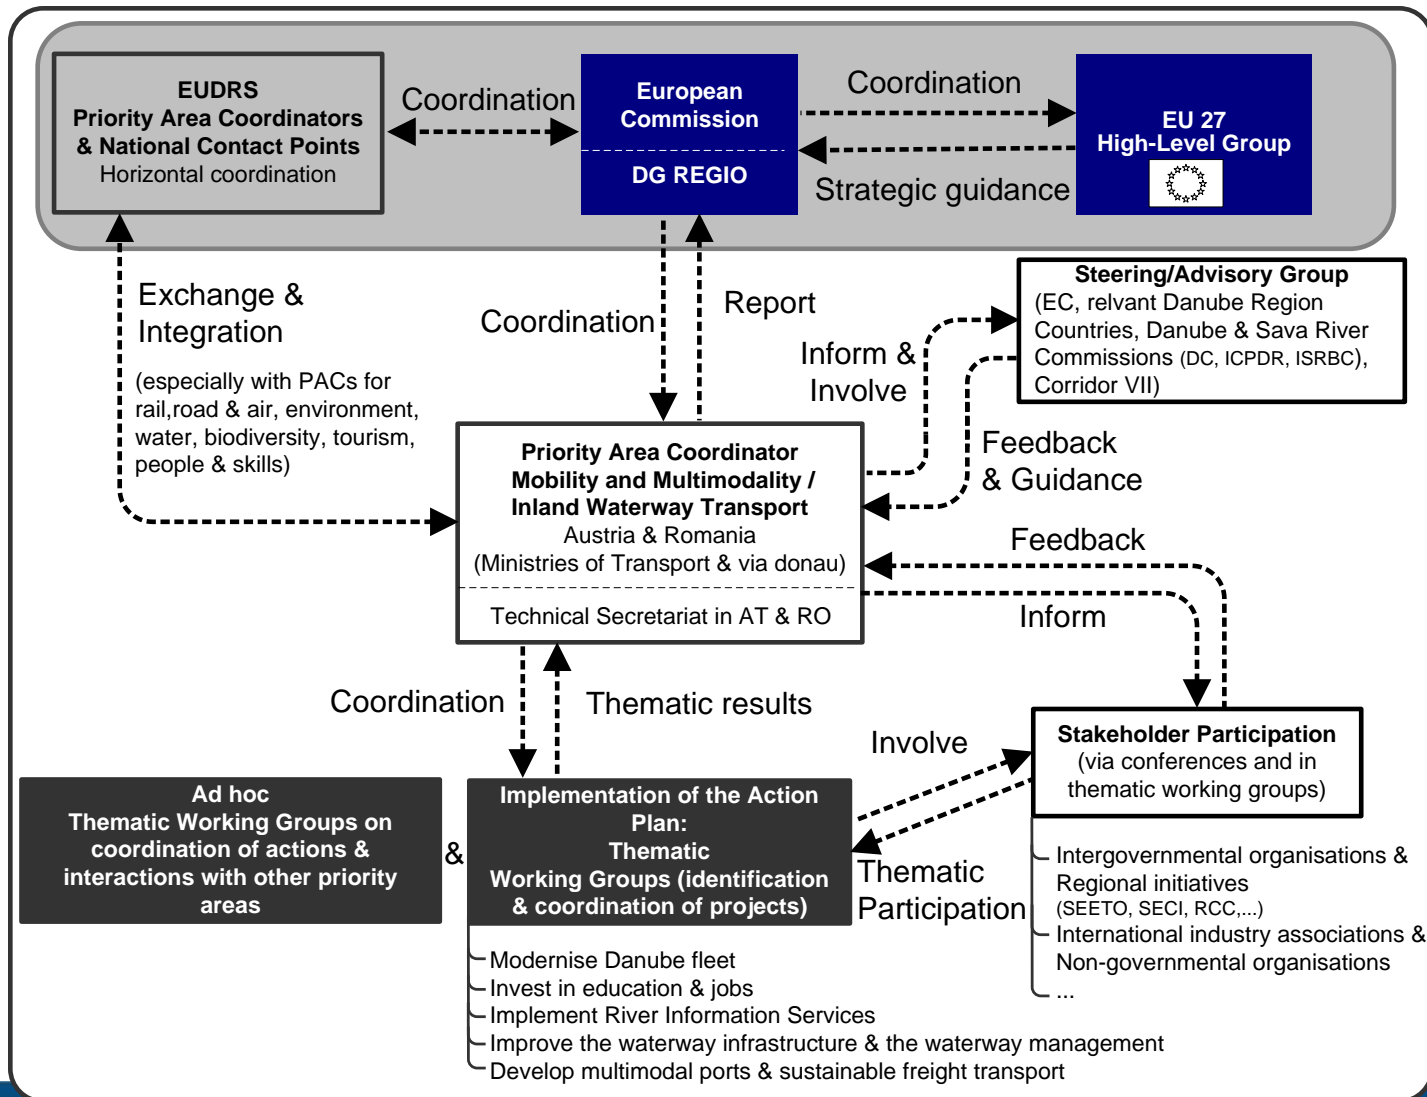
EUDRS
Priority Area Coordinators
& National Contact Points
Horizontal coordination

Coordination

European Commission

DG REGIO

Coordination

Strategic guidance

EU 27
High-Level Group

Exchange &
Integration

(especially with PACs for rail,road & air, environment, water, biodiversity, tourism, people & skills)

Coordination

Report

Steering/Advisory Group
(EC, relvant Danube Region Countries, Danube & Sava River Commissions (DC, ICPDR, ISRBC), Corridor VII)

Inform &
Involve

Feedback
& Guidance

Priority Area Coordinator
Mobility and Multimodality /
Inland Waterway Transport
Austria & Romania
(Ministries of Transport & via donau)

Technical Secretariat in AT & RO

Feedback

Inform

Coordination

Thematic results

Involve

Stakeholder Participation
(via conferences and in thematic working groups)

Ad hoc
Thematic Working Groups on coordination of actions & interactions with other priority areas

&

Implementation of the Action Plan:
Thematic
Working Groups (identification & coordination of projects)

Thematic
Participation

Intergovernmental organisations & Regional initiatives
(SEETO, SECI, RCC,...)
International industry associations & Non-governmental organisations
...

Modernise Danube fleet
Invest in education & jobs
Implement River Information Services
Improve the waterway infrastructure & the waterway management
Develop multimodal ports & sustainable freight transport